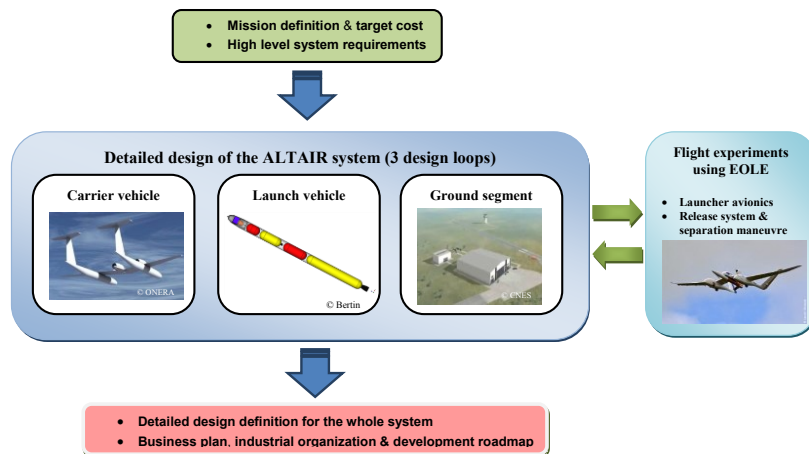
• Mission definition & target cost
• High level system requirements

Detailed design of the ALTAIR system (3 design loops)

Carrier vehicle

© ONERA

Launch vehicle

© Bertin

Ground segment

© CNES

Flight experiments using EOLE

• Launcher avionics
• Release system & separation maneuvre

• Detailed design definition for the whole system
• Business plan, industrial organization & development roadmap